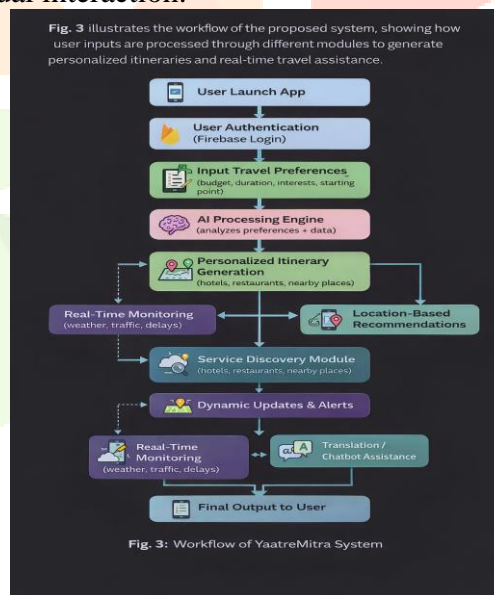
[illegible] interaction.

Fig. 3 illustrates the workflow of the proposed system, showing how user inputs are processed through different modules to generate personalized itineraries and real-time travel assistance.

User Launch App

User Authentication (Firebase Login)

Input Travel Preferences (budget, duration, interests, starting point)

AI Processing Engine (analyzes preferences + data)

Personalized Itinerary Generation (hotels, restaurants, nearby places)

Real-Time Monitoring (weather, traffic, delays)

Location-Based Recommendations

Service Discovery Module (hotels, restaurants, nearby places)

Dynamic Updates & Alerts

Real-Time Monitoring (weather, traffic, delays)

Translation / Chatbot Assistance

Final Output to User

Fig. 3: Workflow of YaatreMitra System